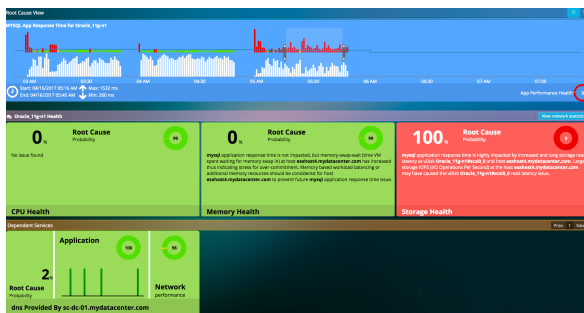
Root Cause View

MYSQL App Response Time for Oracle_11g-n1

03 AM
04 AM
04:30
05 AM
05:30
06 AM
06:30
07 AM
07:30

Start: 04/16/2017 03:16 AM
End: 04/16/2017 03:45 AM
Max: 1532 ms
Min: 30 ms

App Performance Health

Oracle_11g-n1 Health

View network statistics

0%
Root Cause
Probability
99
No issue found
CPU Health

0%
Root Cause
Probability
99
mysql application response time is not impacted, but memory-swap-wait time VM spent waiting for memory swap in) at host esxhost4.mydatacenter.com has increased thus indicating stress for over-commitment. Memory based workload balancing or additional memory resources should be considered for host esxhost4.mydatacenter.com to prevent future mysql application response time issue.
Memory Health

100%
Root Cause
Probability
0
mysql application response time is highly impacted by increased and long storage read latency at vDisk Oracle_11g-n1/disk0_0 and host esxhost4.mydatacenter.com. Large storage IOPS (IO Operations Per Second) at the host esxhost4.mydatacenter.com may have caused the vDisk Oracle_11g-n1/disk0_0 read latency issue.
Storage Health

Dependent Services

Prev 1 Next

Application
100
2%
Root Cause
Probability
96
Network
performance
dns Provided by sc-dc-01.mydatacenter.com